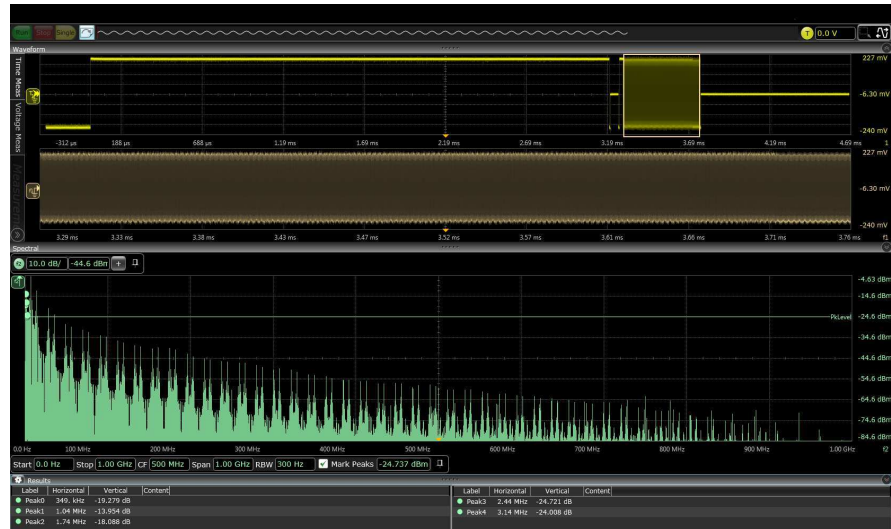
Run Stop Single

T 0.0 V

Waveform

Time Meas Voltage Meas

227 mV
-6.30 mV
-240 mV

-312 µs 188 µs 688 µs 1.19 ms 1.69 ms 2.19 ms 2.69 ms 3.19 ms 3.69 ms 4.19 ms 4.69 ms

227 mV
-6.30 mV
-240 mV

3.29 ms 3.33 ms 3.38 ms 3.43 ms 3.47 ms 3.52 ms 3.57 ms 3.61 ms 3.66 ms 3.71 ms 3.76 ms

Spectral

10.0 dB/ -44.6 dBm

-4.63 dBm
-14.6 dBm
-24.6 dBm
PkLevel
-34.6 dBm
-44.6 dBm
-54.6 dBm
-64.6 dBm
-74.6 dBm
-84.6 dBm

0.0 Hz 100 MHz 200 MHz 300 MHz 400 MHz 500 MHz 600 MHz 700 MHz 800 MHz 900 MHz 1.00 GHz

Start 0.0 Hz Stop 1.00 GHz CF 500 MHz Span 1.00 GHz RBW 300 Hz Mark Peaks -24.737 dBm

Results

| Label | Horizontal | Vertical | Content |
|---|---|---|---|
| Peak0 | 349. kHz | -19.279 dB | |
| Peak1 | 1.04 MHz | -13.954 dB | |
| Peak2 | 1.74 MHz | -18.088 dB | |

| Label | Horizontal | Vertical | Content |
|---|---|---|---|
| Peak3 | 2.44 MHz | -24.721 dB | |
| Peak4 | 3.14 MHz | -24.008 dB | |